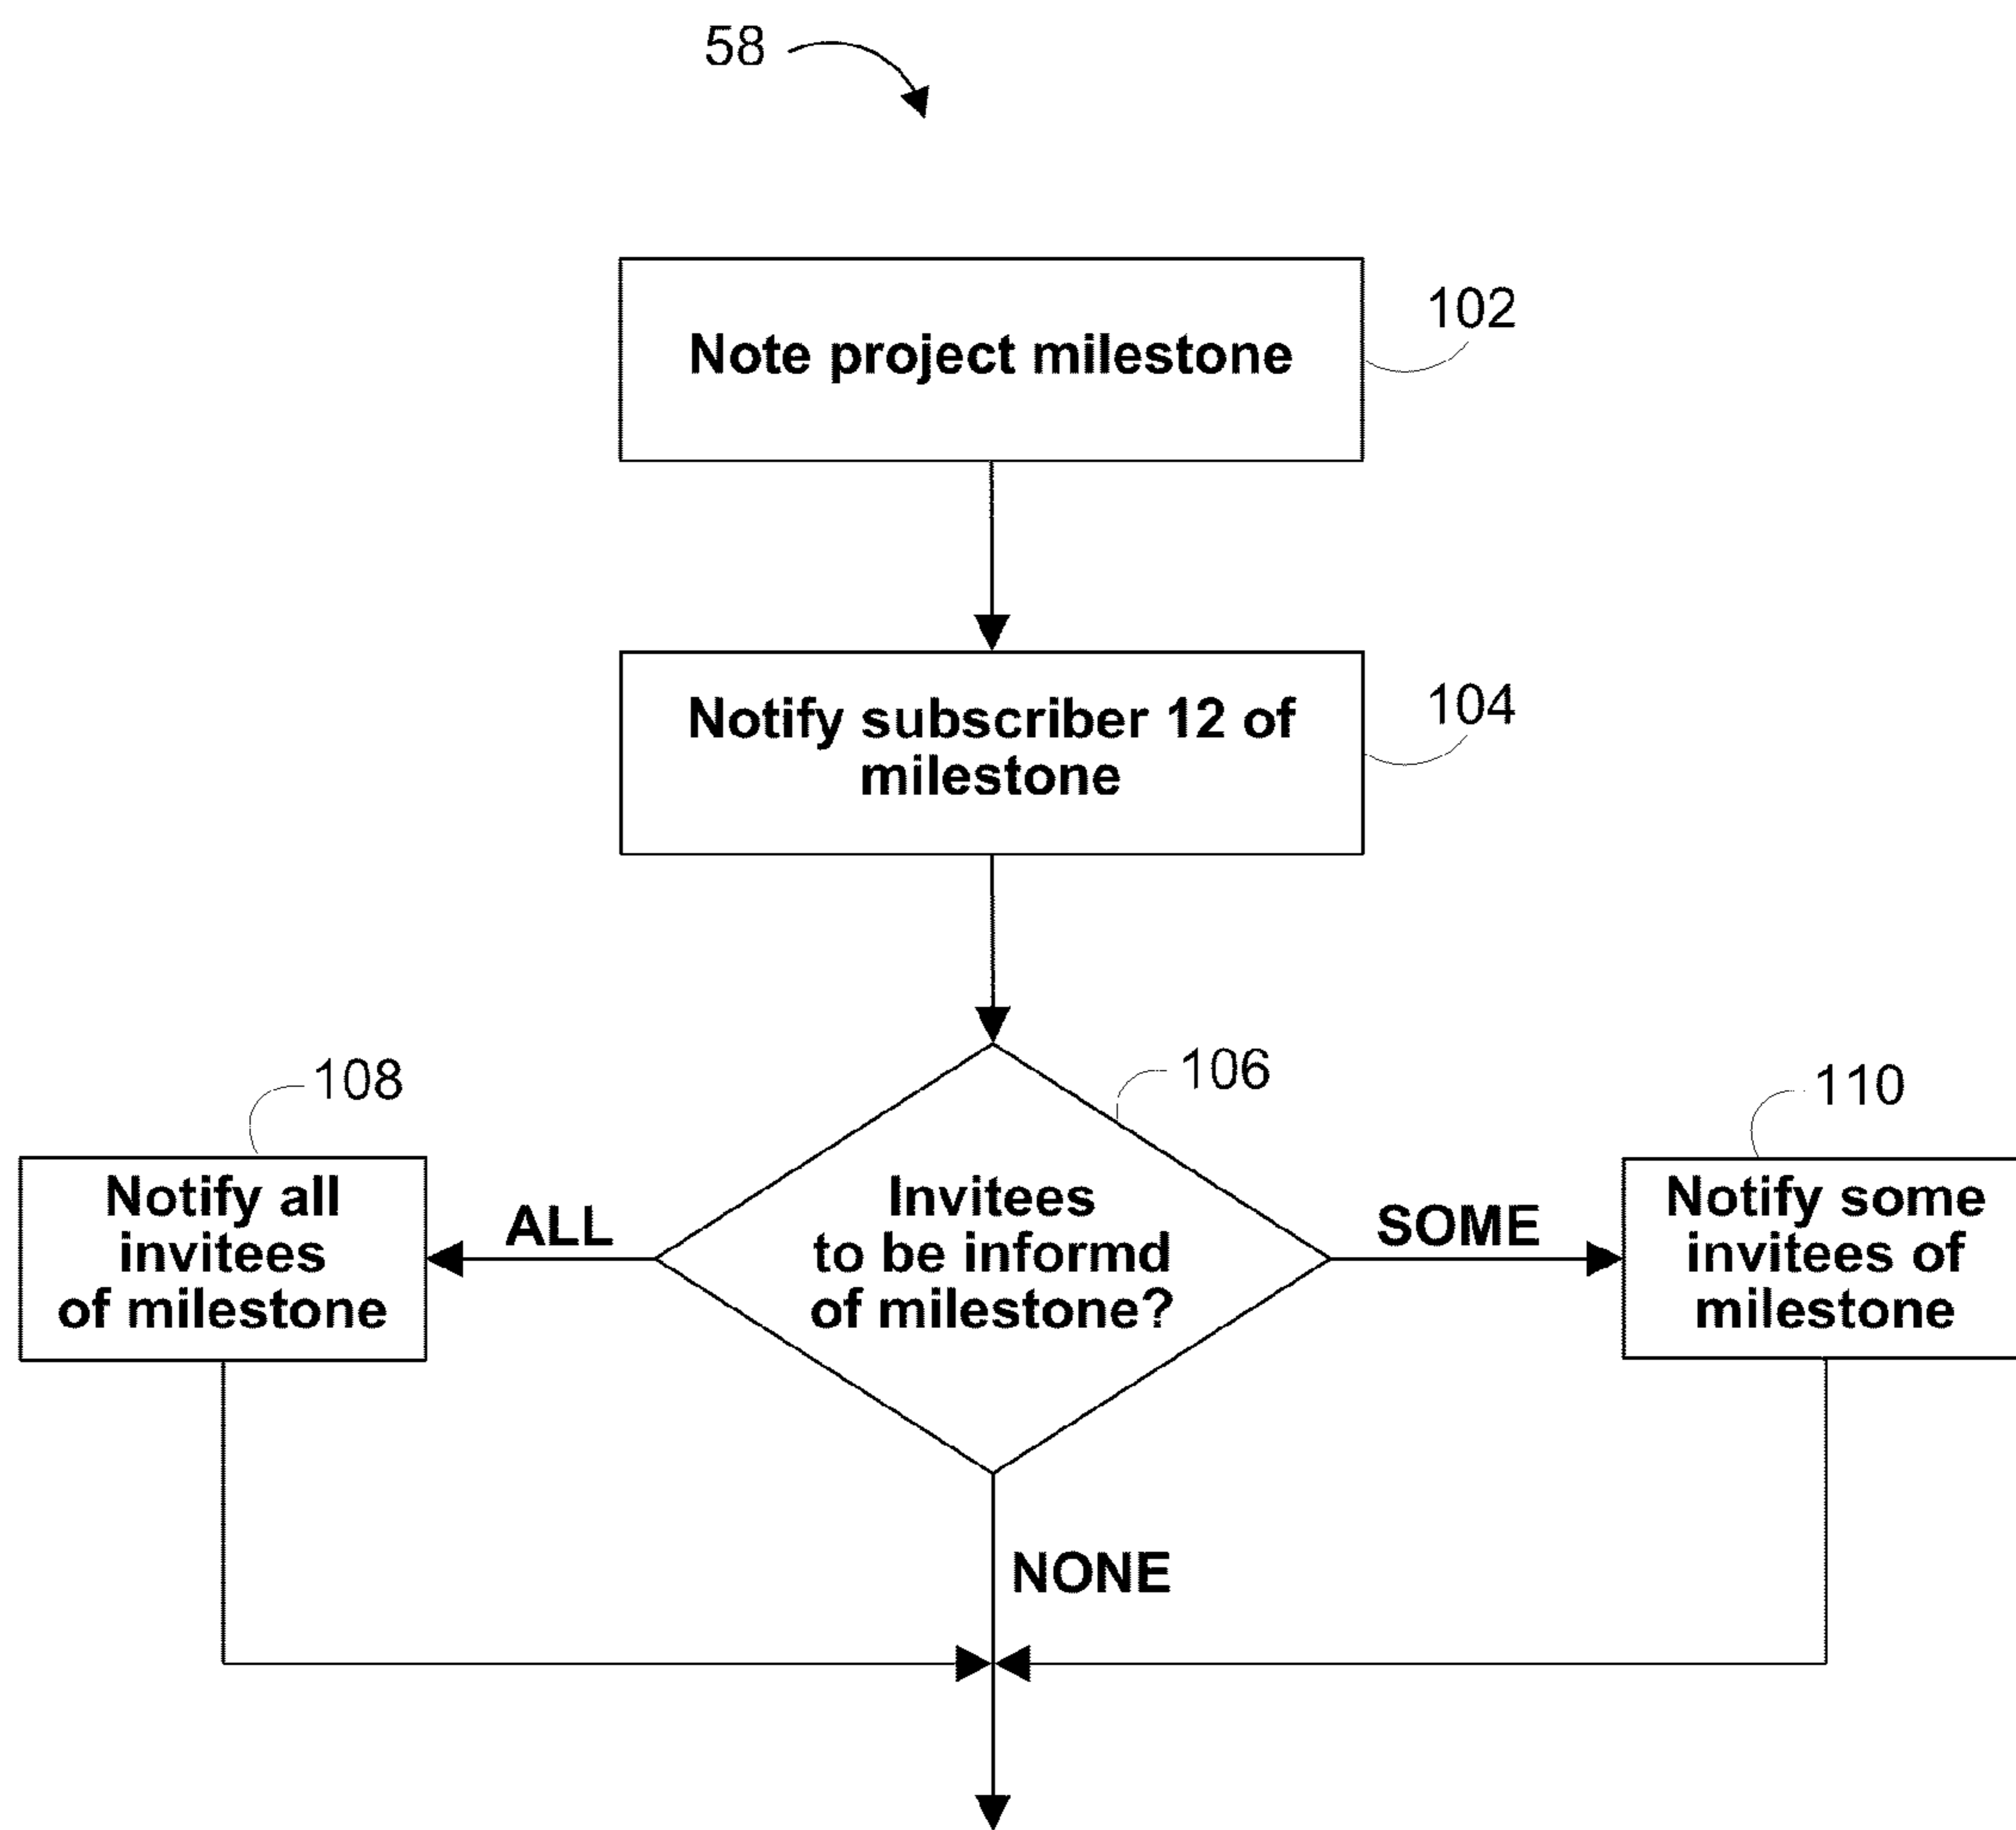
58

Note project milestone

102

Notify subscriber 12 of milestone

104

108

106

110

Notify all invitees of milestone

ALL

Invitees to be informd of milestone?

SOME

Notify some invitees of milestone

NONE